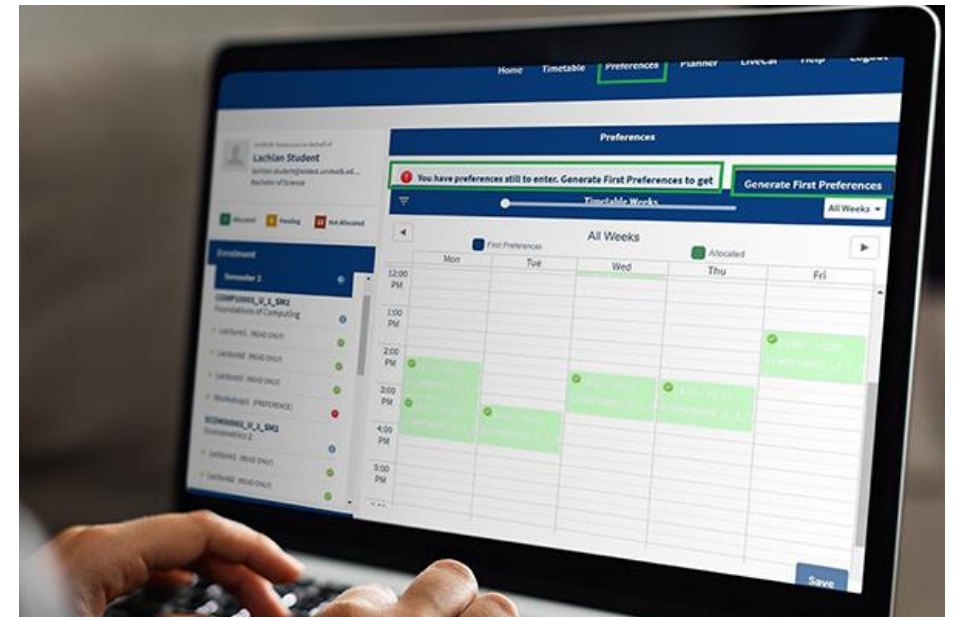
Home Timetable Preferences Planner LiveCal Help Logout

Lachlan Student
Bachelor of Science

Allocated Pending Not Allocated

Enrolment
Semester 2
COMP10001_U_1_SM2
Foundations of Computing
Lecture1 (READ ONLY)
Lecture2 (READ ONLY)
Lecture3 (READ ONLY)
Workshop1 (PREFERENCE)
ECON10002_U_1_SM2
Economics 2
Lecture1 (READ ONLY)
Lecture2 (READ ONLY)

Preferences

You have preferences still to enter. Generate First Preferences to get

Generate First Preferences

Timetable Weeks

All Weeks

All Weeks

First Preferences

Allocated

| | Mon | Tue | Wed | Thu | Fri |
|---|---|---|---|---|---|
| 12:00 PM | | | | | |
| 1:00 PM | | | | | |
| 2:00 PM | | | | | |
| 3:00 PM | | | | | |
| 4:00 PM | | | | | |
| 5:00 PM | | | | | |

Save